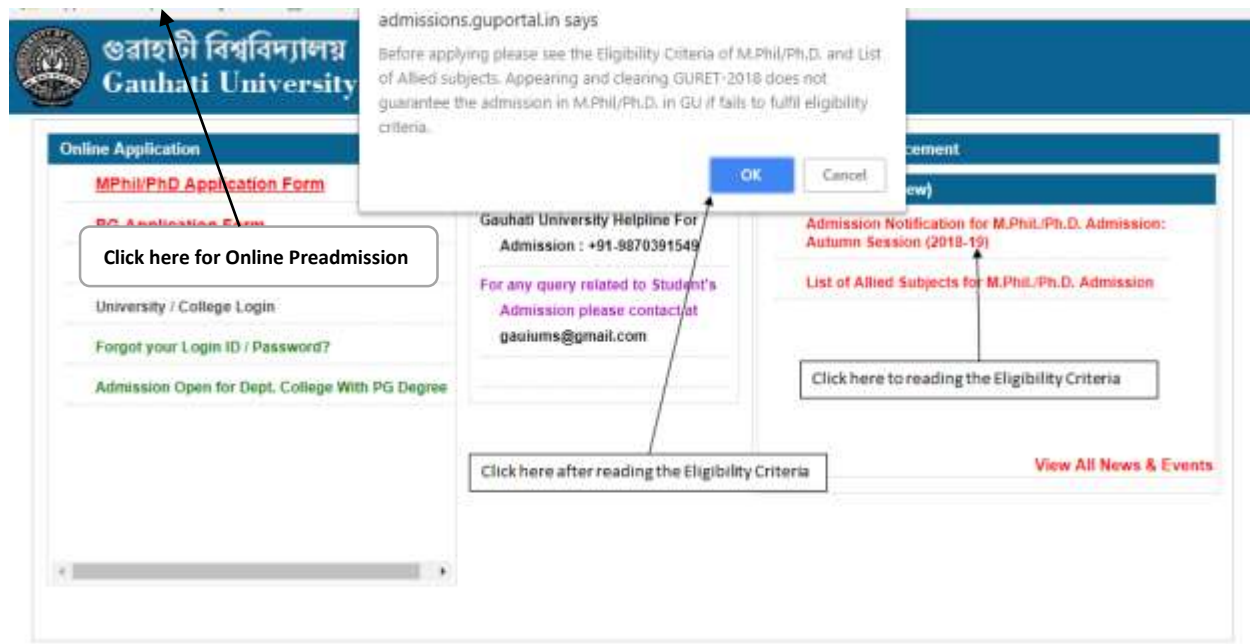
গুৱাহাটী বিশ্ববিদ্যালয়
Gauhati University

admissions.guportal.in says

Before applying please see the Eligibility Criteria of M.Phil/Ph.D. and List of Allied subjects. Appearing and clearing GURET-2018 does not guarantee the admission in M.Phil/Ph.D. in GU if fails to fulfil eligibility criteria.

OK
Cancel

Online Application

MPhil/PhD Application Form

PG Application Form

Click here for Online Preadmission

University / College Login

Forgot your Login ID / Password?

Admission Open for Dept. College With PG Degree

Gauhati University Helpline For Admission : +91-9870391549

For any query related to Student's Admission please contact at gauiums@gmail.com

Click here after reading the Eligibility Criteria

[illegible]cement

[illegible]ew)

Admission Notification for M.Phil./Ph.D. Admission: Autumn Session (2018-19)

List of Allied Subjects for M.Phil./Ph.D. Admission

Click here to reading the Eligibility Criteria

View All News & Events